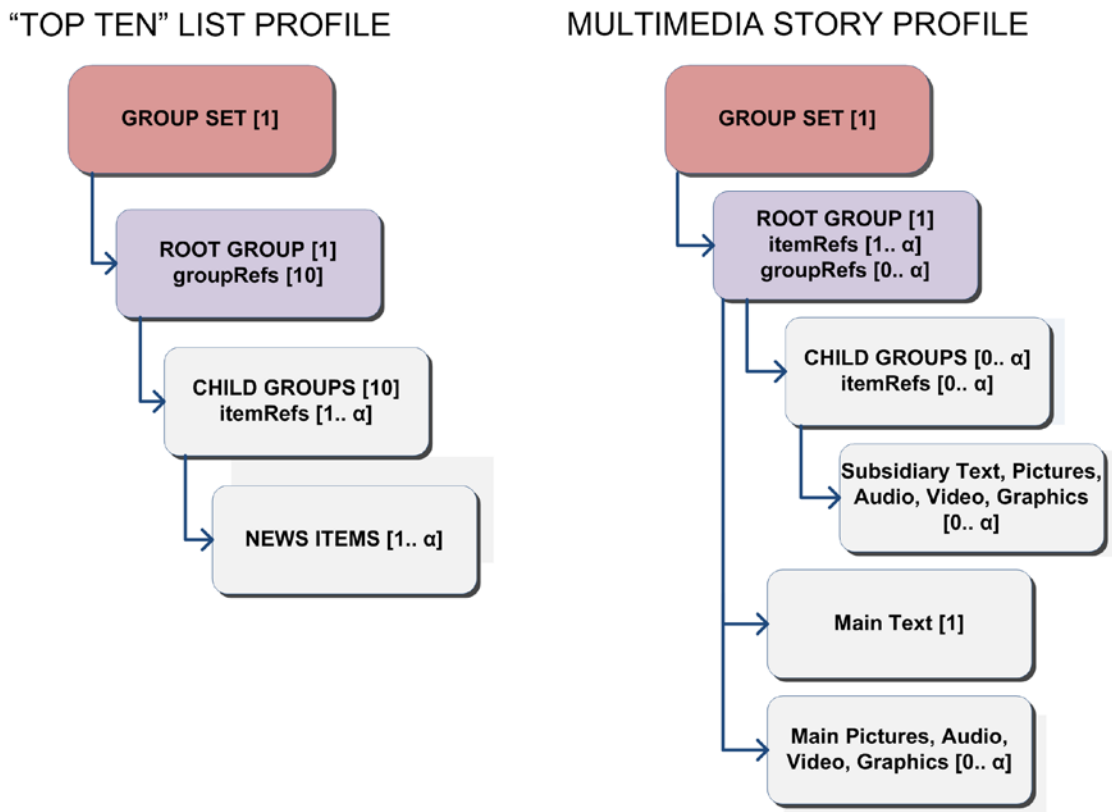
“TOP TEN” LIST PROFILE

GROUP SET [1]

ROOT GROUP [1]
groupRefs [10]

CHILD GROUPS [10]
itemRefs [1.. α]

NEWS ITEMS [1.. α]

MULTIMEDIA STORY PROFILE

GROUP SET [1]

ROOT GROUP [1]
itemRefs [1.. α]
groupRefs [0.. α]

CHILD GROUPS [0.. α]
itemRefs [0.. α]

Subsidiary Text, Pictures, Audio, Video, Graphics [0.. α]

Main Text [1]

Main Pictures, Audio, Video, Graphics [0.. α]